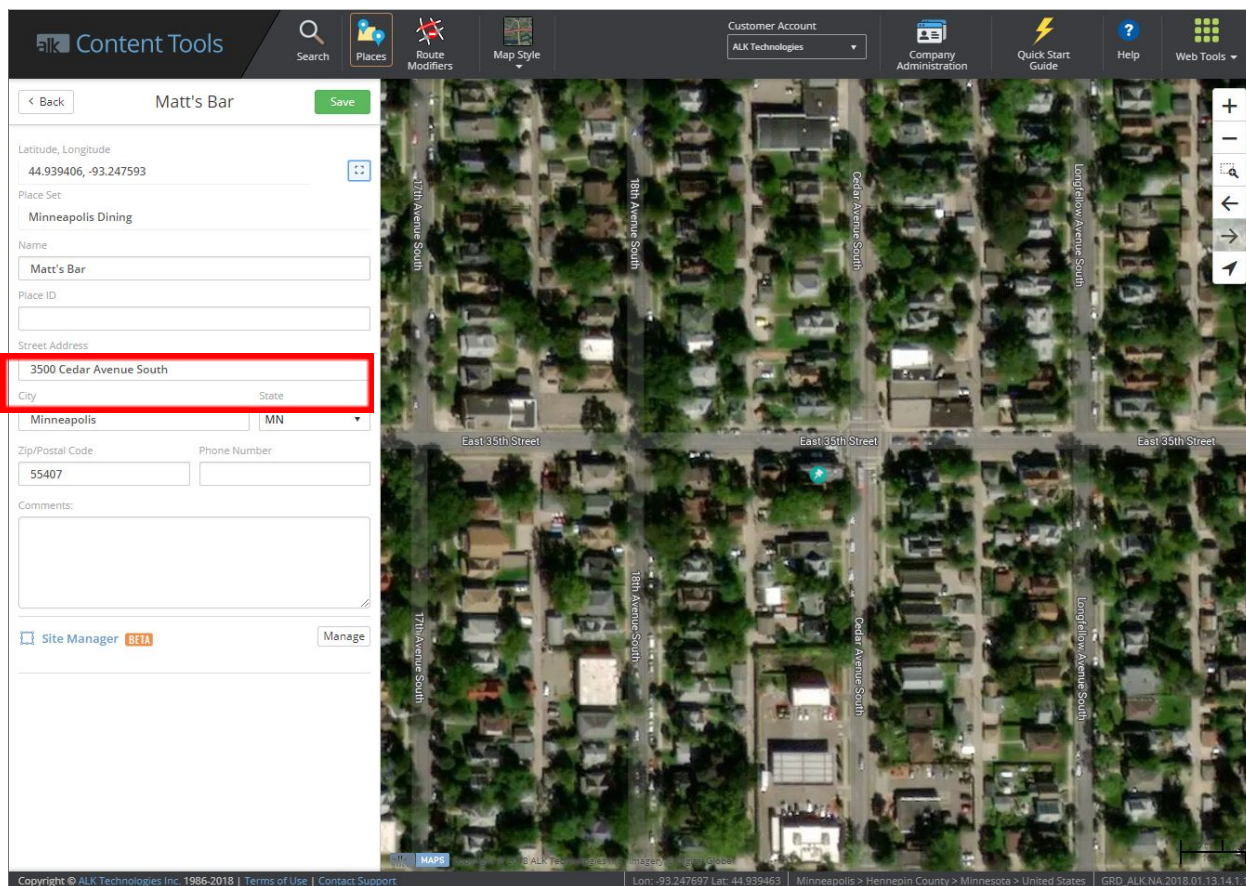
alk Content Tools

Search
Places
Route Modifiers
Map Style
Customer Account
ALK Technologies
Company Administration
Quick Start Guide
Help
Web Tools

Back
Matt's Bar
Save

Latitude, Longitude
44.939406, -93.247593
Place Set
Minneapolis Dining
Name
Matt's Bar
Place ID

Street Address
3500 Cedar Avenue South
City
State
Minneapolis
MN
Zip/Postal Code
Phone Number
55407
Comments:

Site Manager BETA
Manage

17th Avenue South
18th Avenue South
Cedar Avenue South
Longfellow Avenue South
East 35th Street
East 35th Street
East 35th Street
17th Avenue South
18th Avenue South
Cedar Avenue South
Longfellow Avenue South

MAPS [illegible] ALK Tec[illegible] Imagery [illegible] Global

Copyright © ALK Technologies Inc. 1986-2018 | Terms of Use | Contact Support
Lon: -93.247697 Lat: 44.939463 | Minneapolis > Hennepin County > Minnesota > United States | GRD_ALK.NA.2018.01.13.14.1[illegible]